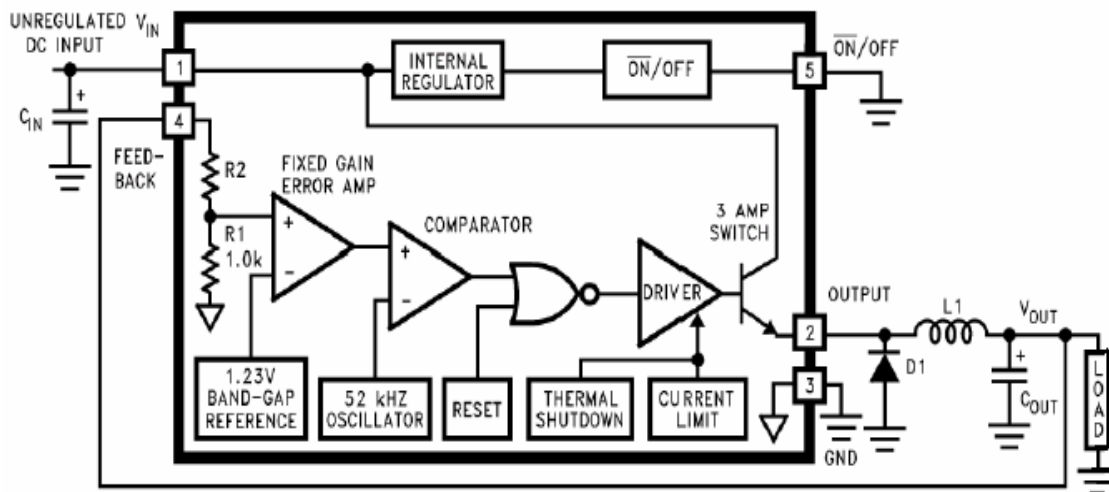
UNREGULATED $V_{IN}$
DC INPUT

1

INTERNAL REGULATOR

$\overline{ON}$/OFF

5

$\overline{ON}$/OFF

+

$C_{IN}$

4

FEED-BACK

R2

FIXED GAIN ERROR AMP

+

−

R1
1.0k

COMPARATOR

+

−

3 AMP SWITCH

DRIVER

OUTPUT

2

L1

$V_{OUT}$

D1

+

$C_{OUT}$

LOAD

1.23V BAND-GAP REFERENCE

52 kHZ OSCILLATOR

RESET

THERMAL SHUTDOWN

CURRENT LIMIT

3

GND